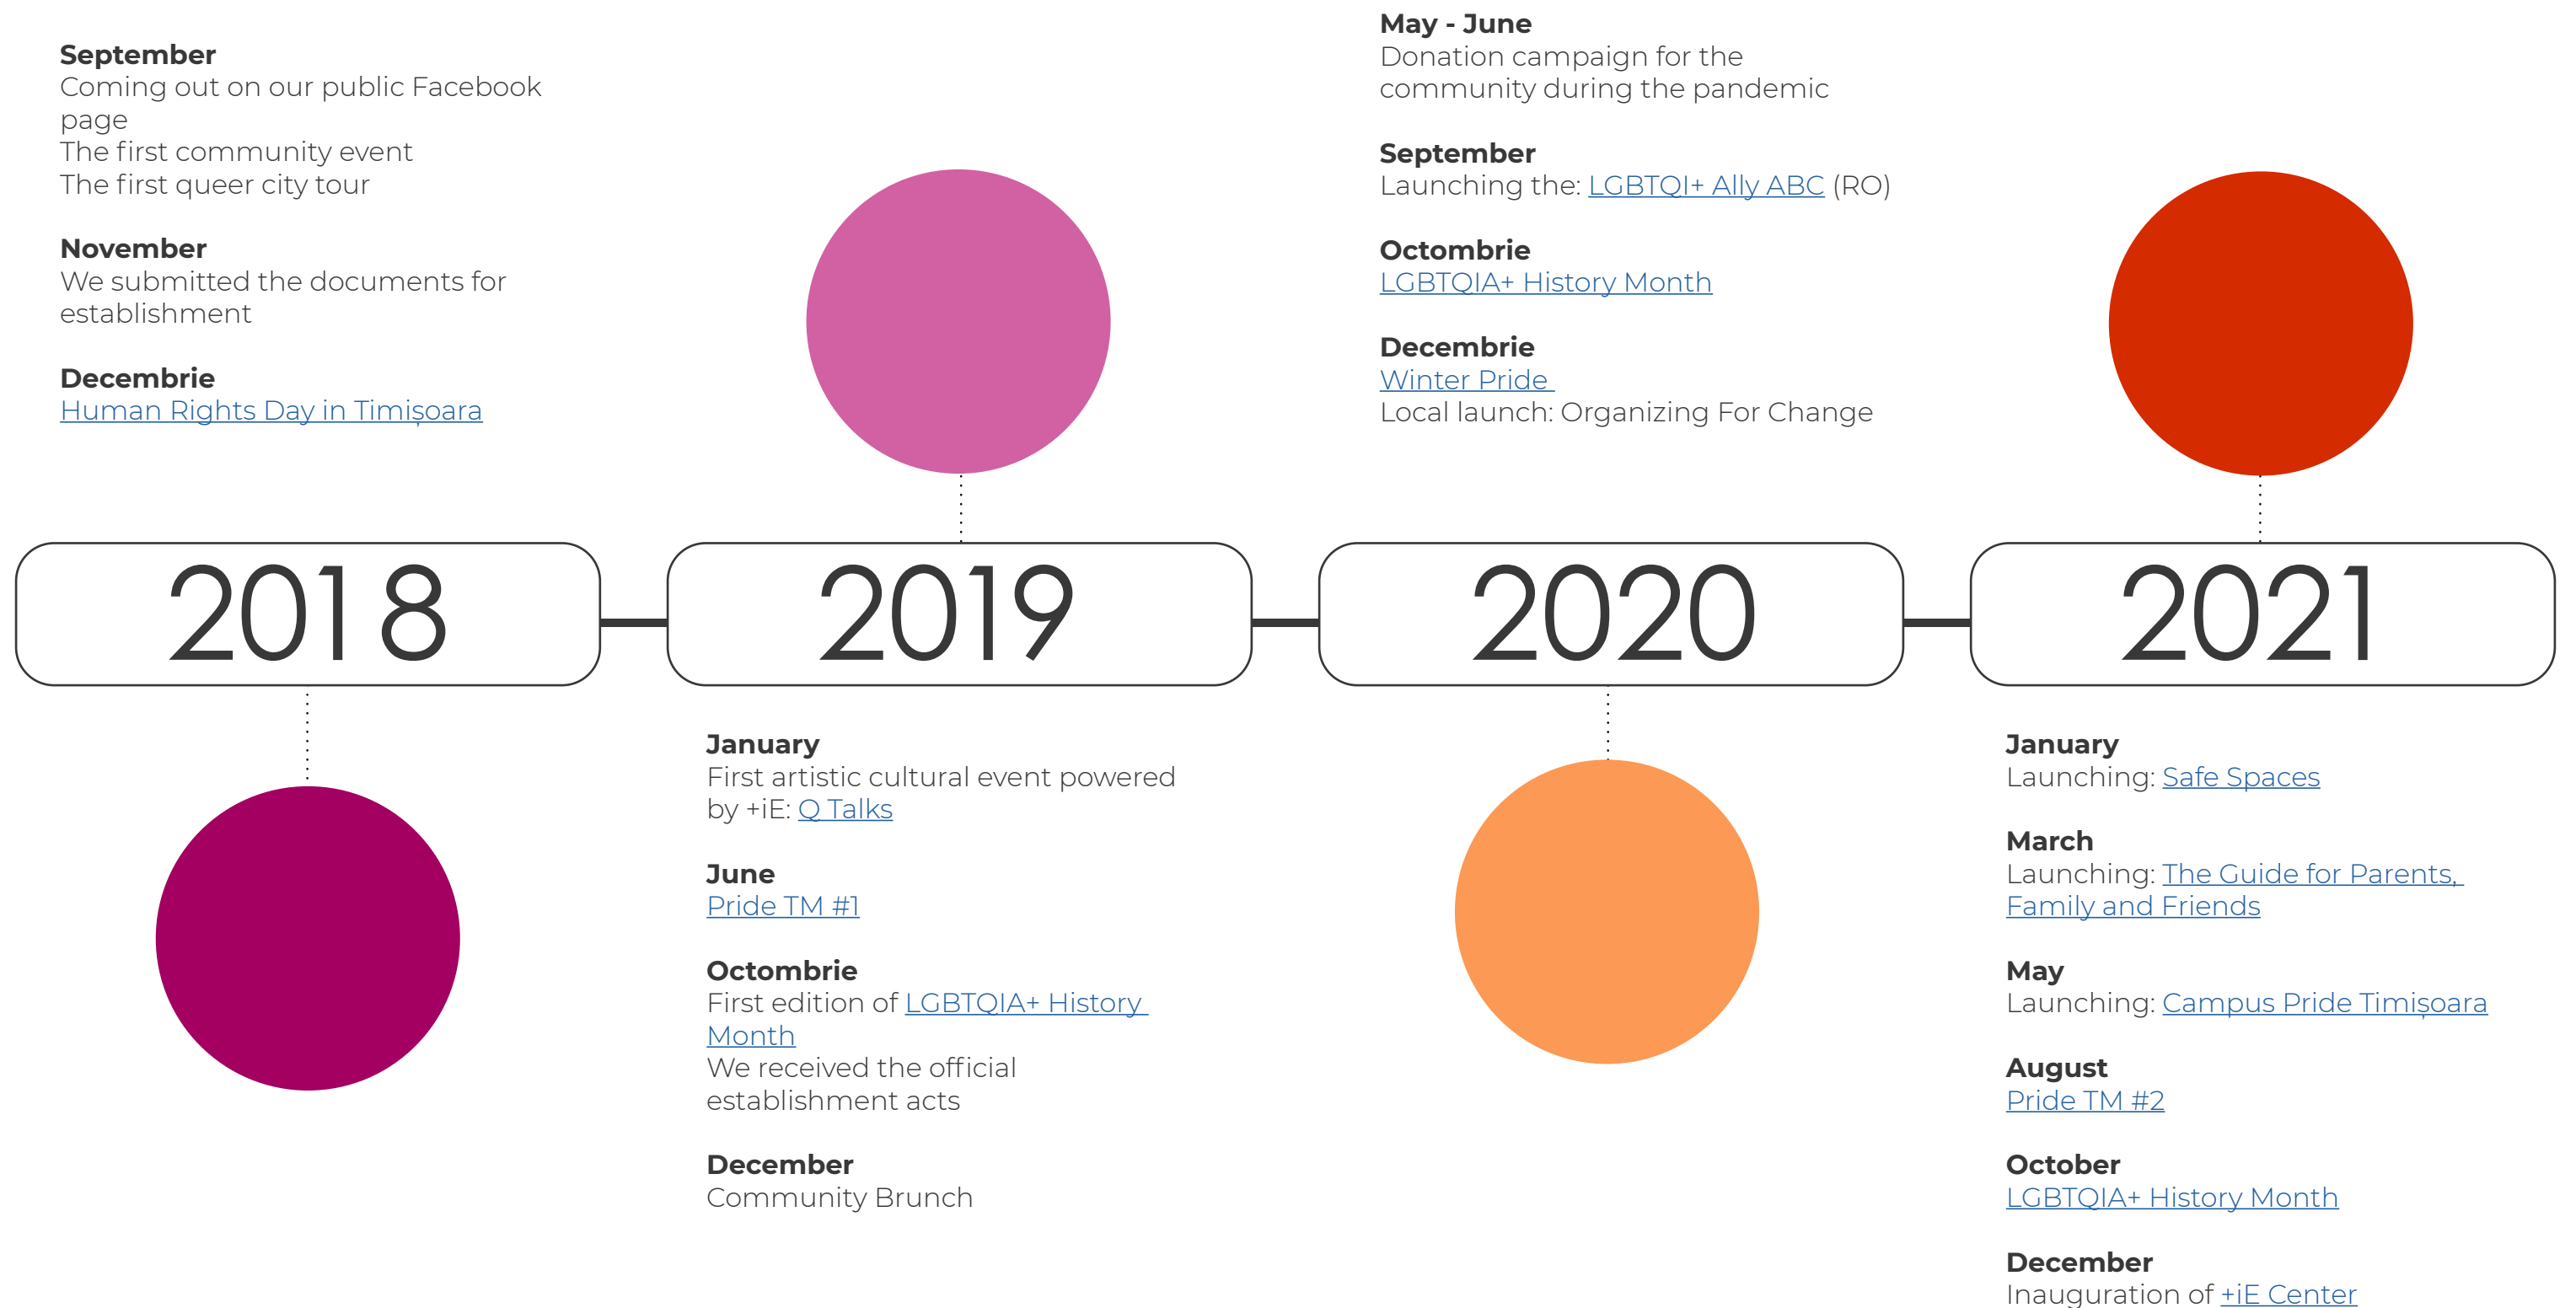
**September**
Coming out on our public Facebook page
The first community event
The first queer city tour

**November**
We submitted the documents for establishment

**Decembrie**
Human Rights Day in Timișoara

**May - June**
Donation campaign for the community during the pandemic

**September**
Launching the: LGBTQI+ Ally ABC (RO)

**Octombrie**
LGBTQIA+ History Month

**Decembrie**
Winter Pride
Local launch: Organizing For Change

2018

2019

2020

2021

**January**
First artistic cultural event powered by +iE: Q Talks

**June**
Pride TM #1

**Octombrie**
First edition of LGBTQIA+ History Month
We received the official establishment acts

**December**
Community Brunch

**January**
Launching: Safe Spaces

**March**
Launching: The Guide for Parents, Family and Friends

**May**
Launching: Campus Pride Timișoara

**August**
Pride TM #2

**October**
LGBTQIA+ History Month

**December**
Inauguration of +iE Center